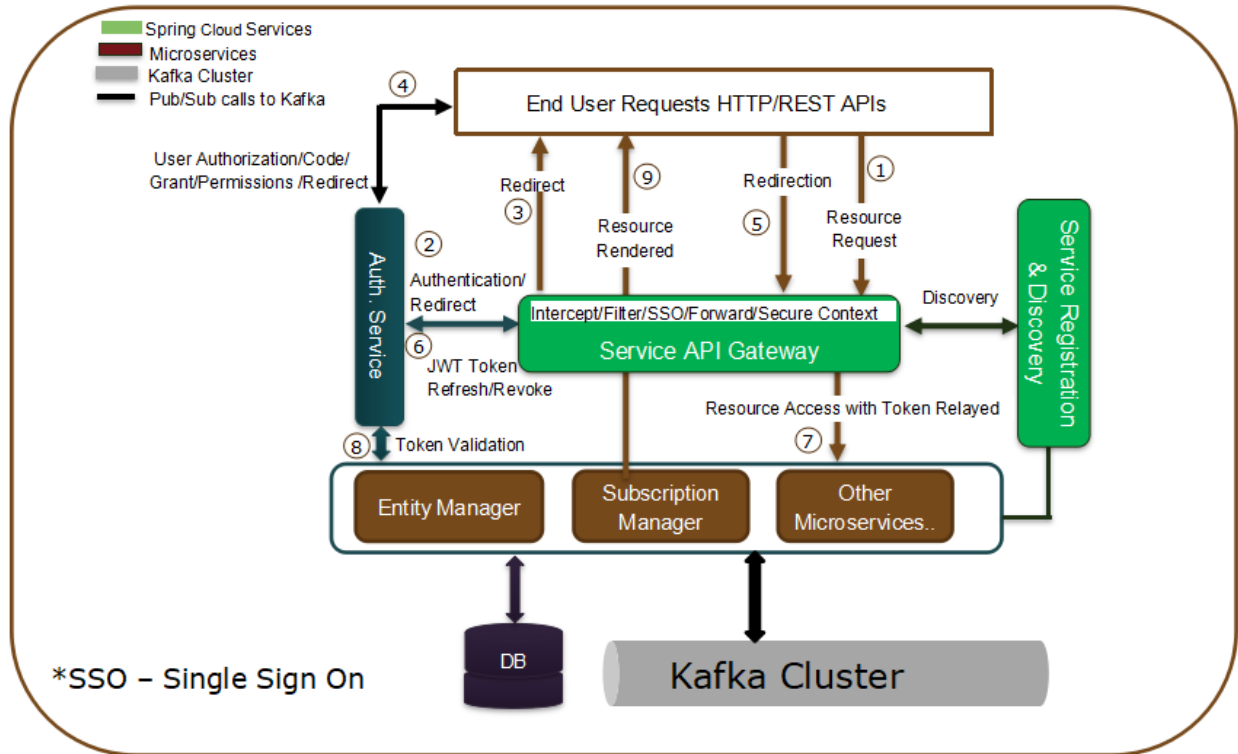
Spring Cloud Services
Microservices
Kafka Cluster
Pub/Sub calls to Kafka

④

End User Requests HTTP/REST APIs

User Authorization/Code/ Grant/Permissions /Redirect

Redirect
③

⑨
Resource Rendered

Redirection
⑤

①
Resource Request

Auth. Service

②
Authentication/ Redirect

⑥
JWT Token Refresh/Revoke

Intercept/Filter/SSO/Forward/Secure Context
Service API Gateway

Discovery

Service Registration & Discovery

Resource Access with Token Relayed
⑦

⑧ Token Validation

Entity Manager
Subscription Manager
Other Microservices..

DB

Kafka Cluster

*SSO – Single Sign On